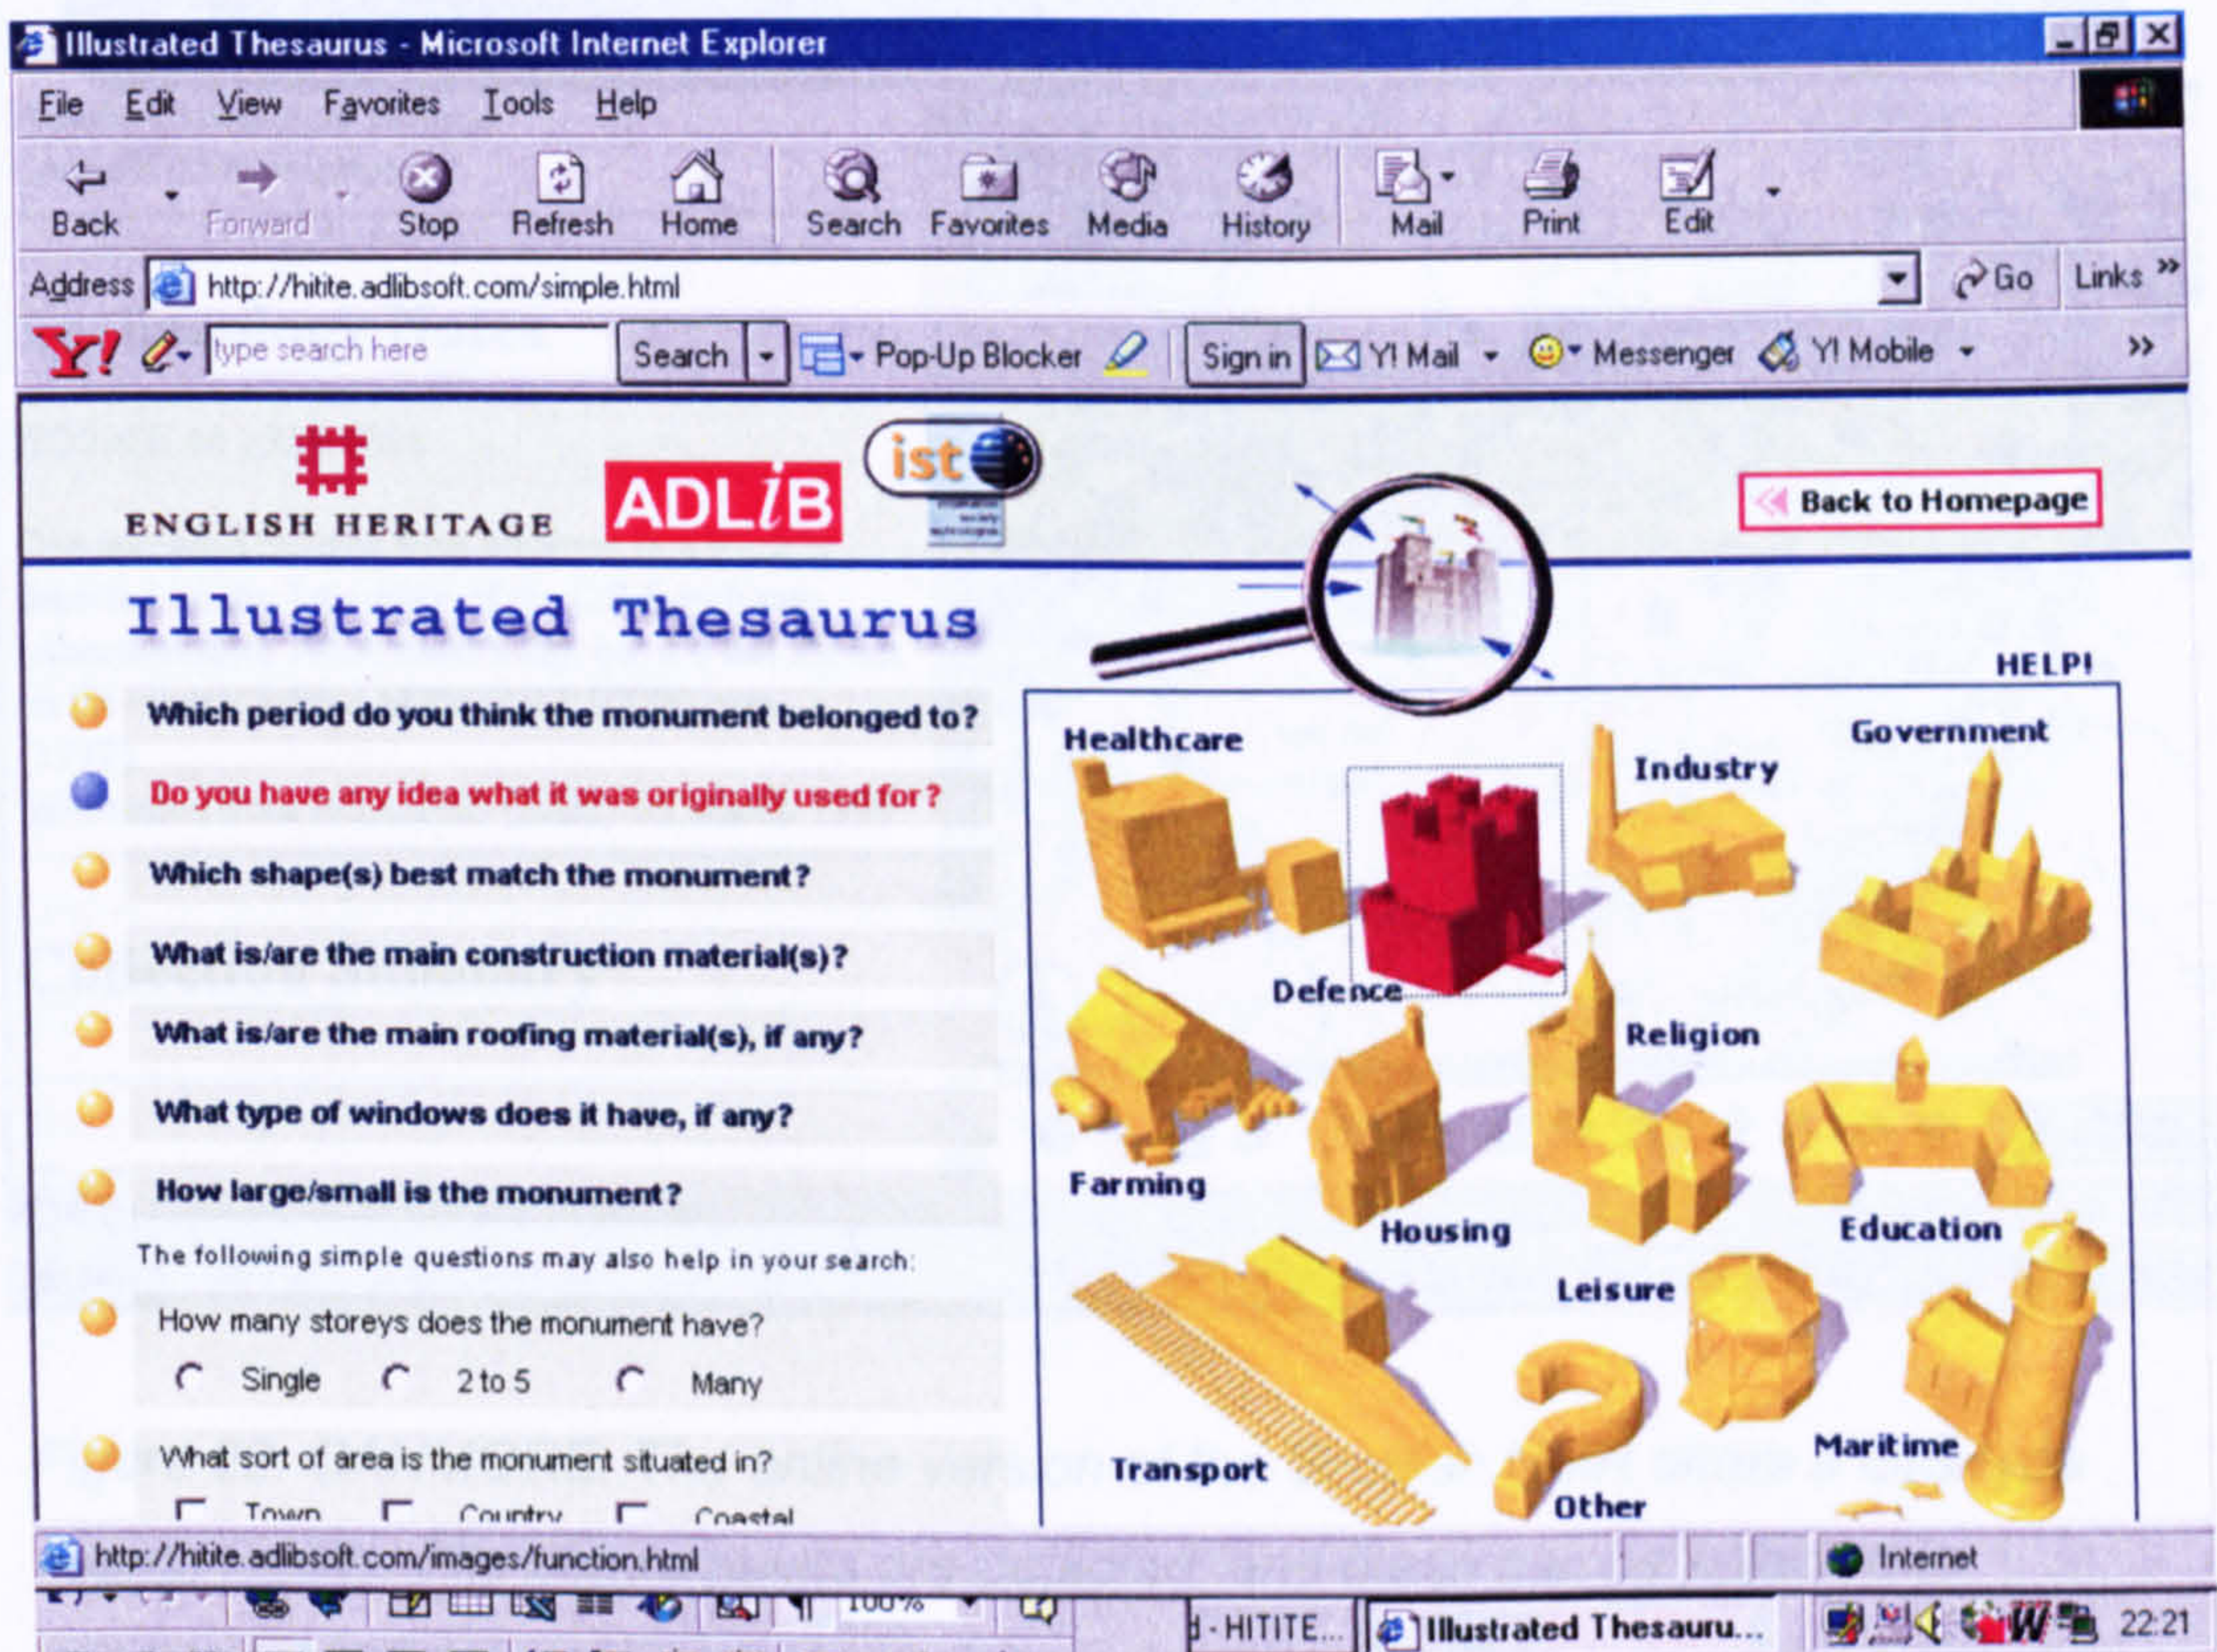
Illustrated Thesaurus - Microsoft Internet Explorer

File Edit View Favorites Tools Help

Back Forward Stop Refresh Home Search Favorites Media History Mail Print Edit

Address http://hitite.adlibsoft.com/simple.html Go Links

Y! type search here Search Pop-Up Blocker Sign in Y! Mail Messenger Y! Mobile

ENGLISH HERITAGE ADLiB ist

Back to Homepage

Illustrated Thesaurus

HELP!

Which period do you think the monument belonged to?

Do you have any idea what it was originally used for?

Which shape(s) best match the monument?

What is/are the main construction material(s)?

What is/are the main roofing material(s), if any?

What type of windows does it have, if any?

How large/small is the monument?

The following simple questions may also help in your search:

How many storeys does the monument have?

Single 2 to 5 Many

What sort of area is the monument situated in?

Town Country Coastal

Healthcare Industry Government Defence Religion Farming Housing Education Leisure Transport Maritime Other

http://hitite.adlibsoft.com/images/function.html

Internet

100%

- HITITE... Illustrated Thesauru... 22:21